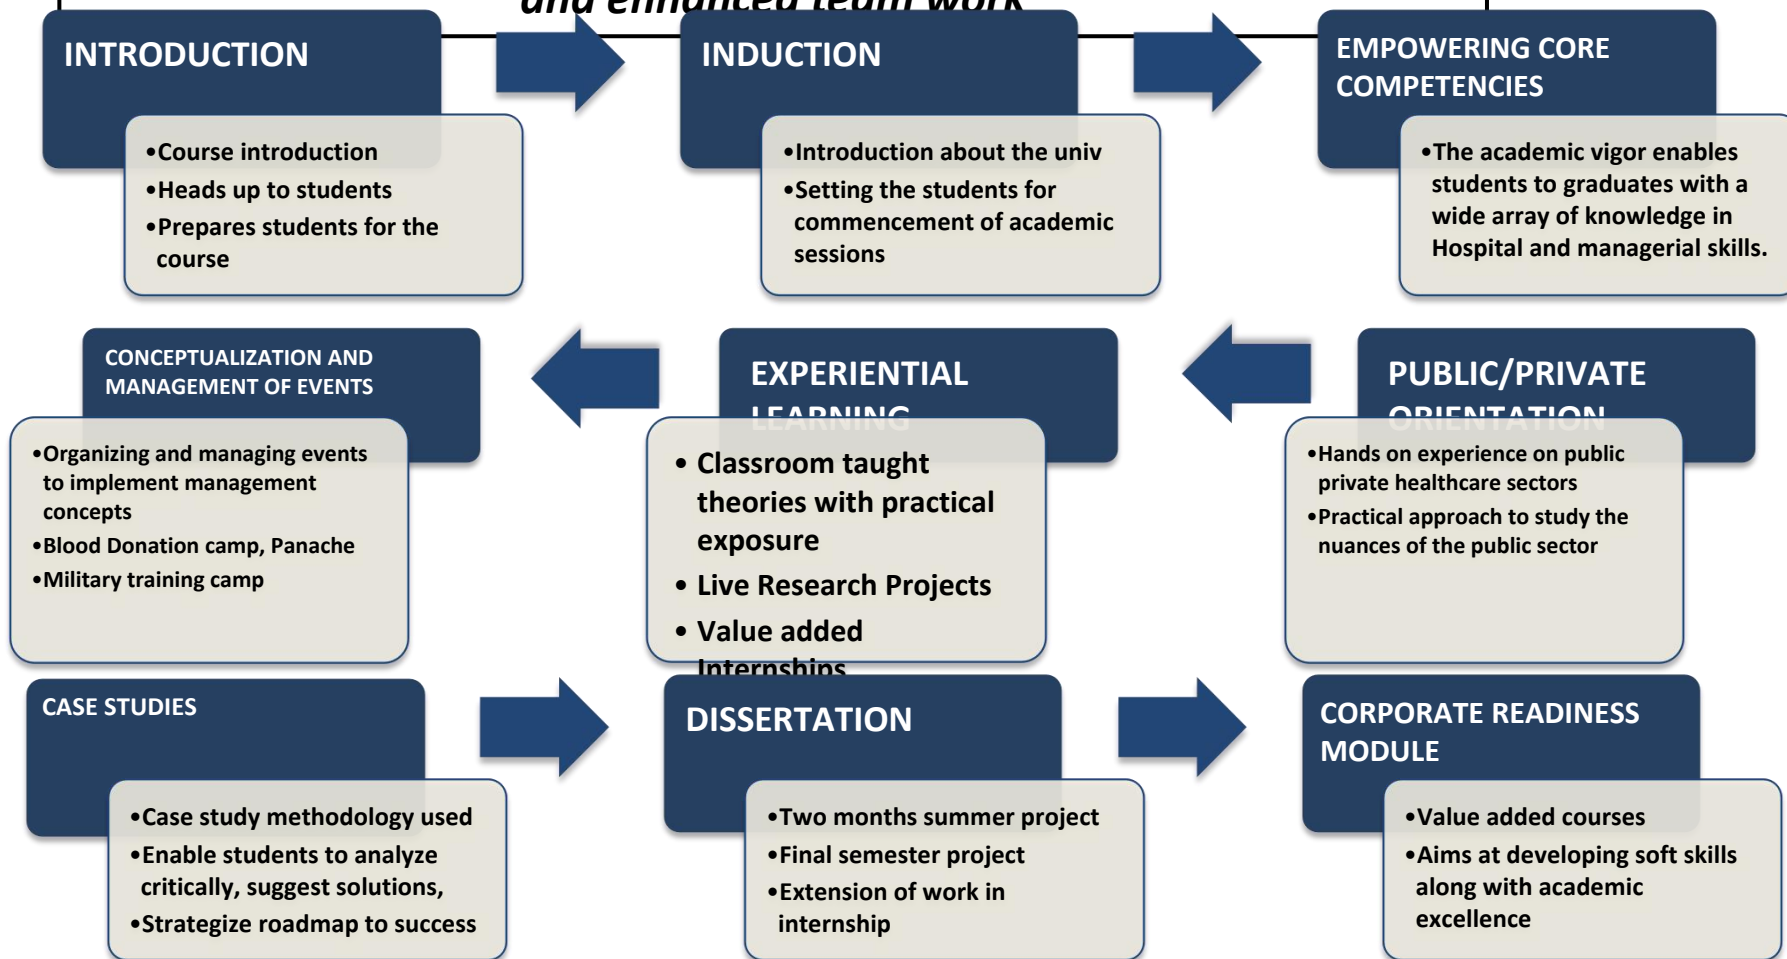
and enhanced team work

INTRODUCTION

•Course introduction
•Heads up to students
•Prepares students for the course

INDUCTION

•Introduction about the univ
•Setting the students for commencement of academic sessions

EMPOWERING CORE COMPETENCIES

•The academic vigor enables students to graduates with a wide array of knowledge in Hospital and managerial skills.

CONCEPTUALIZATION AND MANAGEMENT OF EVENTS

•Organizing and managing events to implement management concepts
•Blood Donation camp, Panache
•Military training camp

EXPERIENTIAL LEARNING

• Classroom taught theories with practical exposure
• Live Research Projects
• Value added Internships

PUBLIC/PRIVATE ORIENTATION

•Hands on experience on public private healthcare sectors
•Practical approach to study the nuances of the public sector

CASE STUDIES

•Case study methodology used
•Enable students to analyze critically, suggest solutions,
•Strategize roadmap to success

DISSERTATION

•Two months summer project
•Final semester project
•Extension of work in internship

CORPORATE READINESS MODULE

•Value added courses
•Aims at developing soft skills along with academic excellence